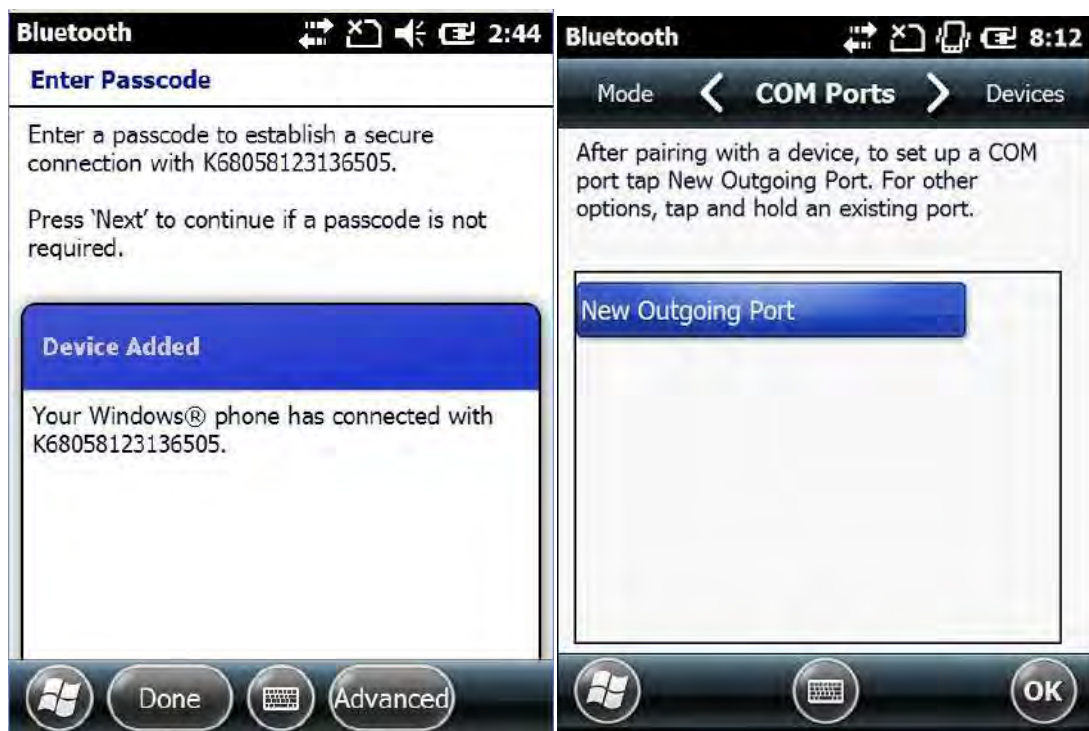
Bluetooth 2:44

Enter Passcode

Enter a passcode to establish a secure connection with K68058123136505.

Press 'Next' to continue if a passcode is not required.

Device Added

Your Windows® phone has connected with K68058123136505.

Done

Advanced

Bluetooth 8:12

Mode

COM Ports

Devices

After pairing with a device, to set up a COM port tap New Outgoing Port. For other options, tap and hold an existing port.

New Outgoing Port

OK